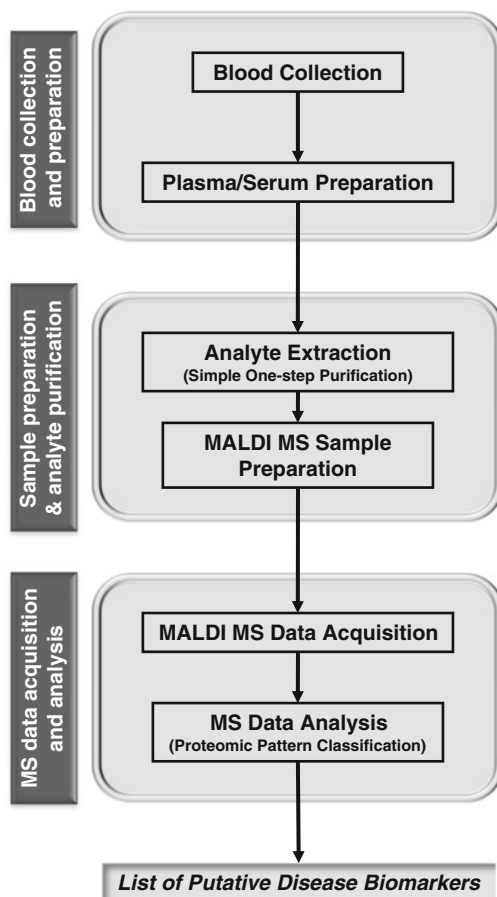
Blood collection and preparation

Blood Collection

Plasma/Serum Preparation

Sample preparation & analyte purification

Analyte Extraction
(Simple One-step Purification)

MALDI MS Sample Preparation

MS data acquisition and analysis

MALDI MS Data Acquisition

MS Data Analysis
(Proteomic Pattern Classification)

List of Putative Disease Biomarkers